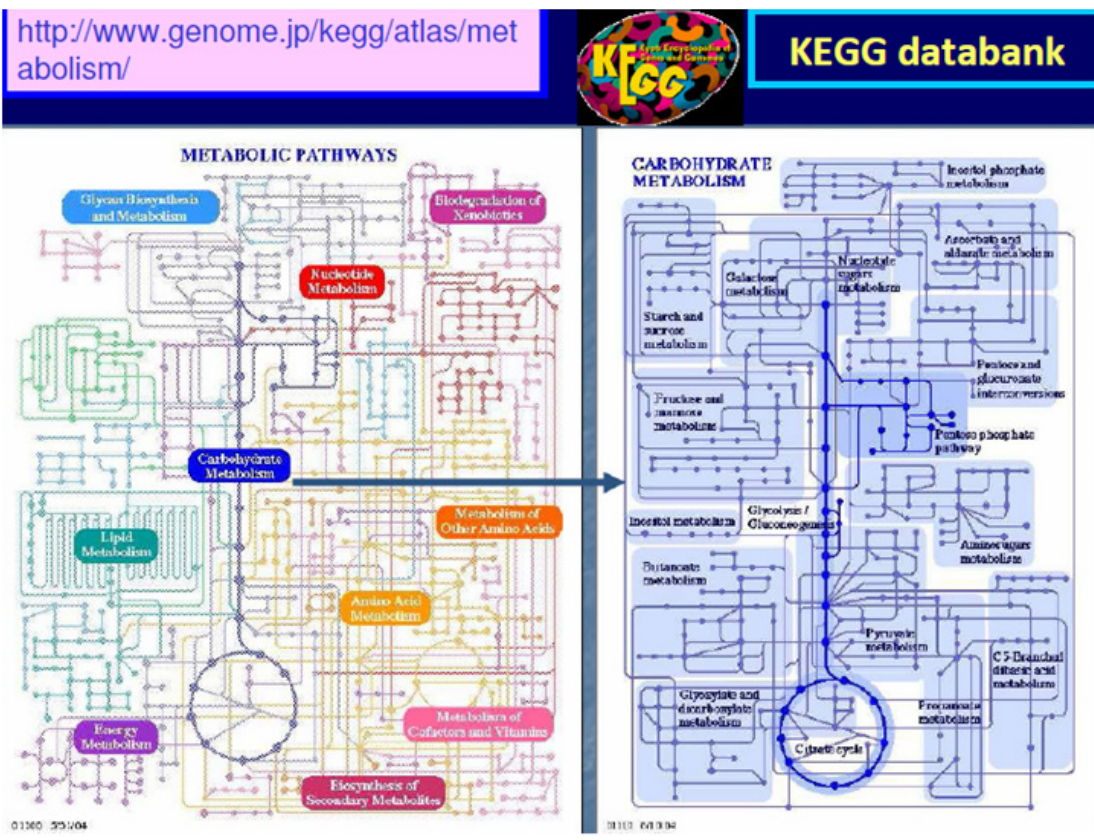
http://www.genome.jp/kegg/atlas/metabolism/

KEGG
Kyoto Encyclopedia of Genes and Genomes

KEGG databank

METABOLIC PATHWAYS

Glycan Biosynthesis and Metabolism

Biodegradation of Xenobiotics

Nucleotide Metabolism

Carbohydrate Metabolism

Lipid Metabolism

Metabolism of Other Amino Acids

Amino Acid Metabolism

Energy Metabolism

Metabolism of Cofactors and Vitamins

Biosynthesis of Secondary Metabolites

01100 5/31/04

CARBOHYDRATE METABOLISM

Inositol phosphate metabolism

Ascorbate and aldarate metabolism

Nucleotide sugars metabolism

Galactose metabolism

Starch and sucrose metabolism

Pentose and glucuronate interconversions

Fructose and mannose metabolism

Pentose phosphate pathway

Glycolysis / Gluconeogenesis

Inositol metabolism

Aminosugars metabolism

Butanoate metabolism

Pyruvate metabolism

C5-Branched dibasic acid metabolism

Glyoxylate and dicarboxylate metabolism

Propanoate metabolism

Citrate cycle

01110 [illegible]